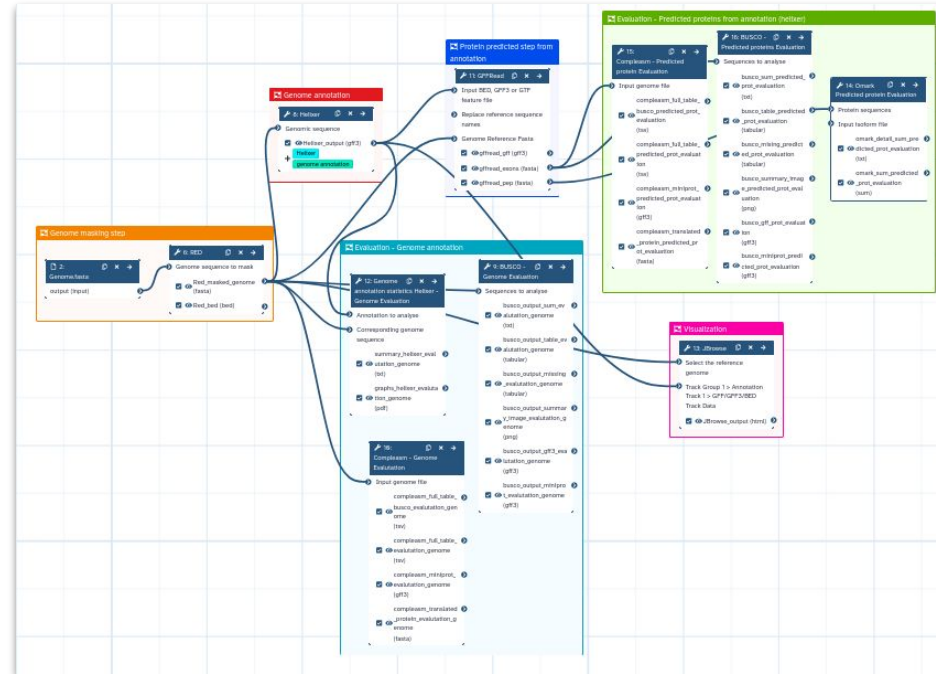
Evaluation - Predicted proteins from annotation (helixer)

15: Compleasm - Predicted protein Evaluation
Input genome file
compleasm_full_table_busco_predicted_prot_evaluation (tsv)
compleasm_full_table_predicted_prot_evaluation (tsv)
compleasm_miniprot_predicted_prot_evaluation (gff3)
compleasm_translated_protein_predicted_prot_evaluation (fasta)

16: BUSCO - Predicted proteins Evaluation
Sequences to analyse
busco_sum_predicted_prot_evaluation (txt)
busco_table_predicted_prot_evaluation (tabular)
busco_missing_predicted_prot_evaluation (tabular)
busco_summary_image_predicted_prot_evaluation (png)
busco_gff_prot_evaluation (gff3)
busco_miniprot_predicted_prot_evaluation (gff3)

14: Omark Predicted protein Evaluation
Protein sequences
Input taxform file
omark_detail_sum_predicted_prot_evaluation (txt)
omark_sum_predicted_prot_evaluation (sum)

Protein predicted step from annotation
11: GFFRead
Input BED, GFF3 or GTF feature file
Replace reference sequence names
Genome Reference Fasta
gffread_gff (gff3)
gffread_exons (fasta)
gffread_pep (fasta)

Genome annotation
8: Helixer
Genomic sequence
Helixer_output (gff3)
Helixer
genome annotation

Genome masking step
2: Genome.fasta
output (input)
6: RED
Genome sequence to mask
Red_masked_genome (fasta)
Red_bed (bed)

Evaluation - Genome annotation
12: Genome annotation statistics Helixer - Genome Evaluation
Annotation to analyse
Corresponding genome sequence
summary_helixer_evaluation_genome (txt)
graphs_helixer_evaluation_genome (pdf)

9: BUSCO - Genome Evaluation
Sequences to analyse
busco_output_sum_evalutation_genome (txt)
busco_output_table_evalutation_genome (tabular)
busco_output_missing_evaluation_genome (tabular)
busco_output_summary_image_evaluation_genome (png)
busco_output_gff3_evalutation_genome (gff3)
busco_output_miniprot_evaluation_genome (gff3)

10: Compleasm - Genome Evaluation
Input genome file
compleasm_full_table_busco_evaluation_genome (tsv)
compleasm_full_table_evaluation_genome (tsv)
compleasm_miniprot_evaluation_genome (gff3)
compleasm_translated_protein_evaluation_genome (fasta)

Visualization
13: JBrowse
Select the reference genome
Track Group 1 > Annotation Track 1 > GFF/GFF3/BED Track Data
JBrowse_output (html)